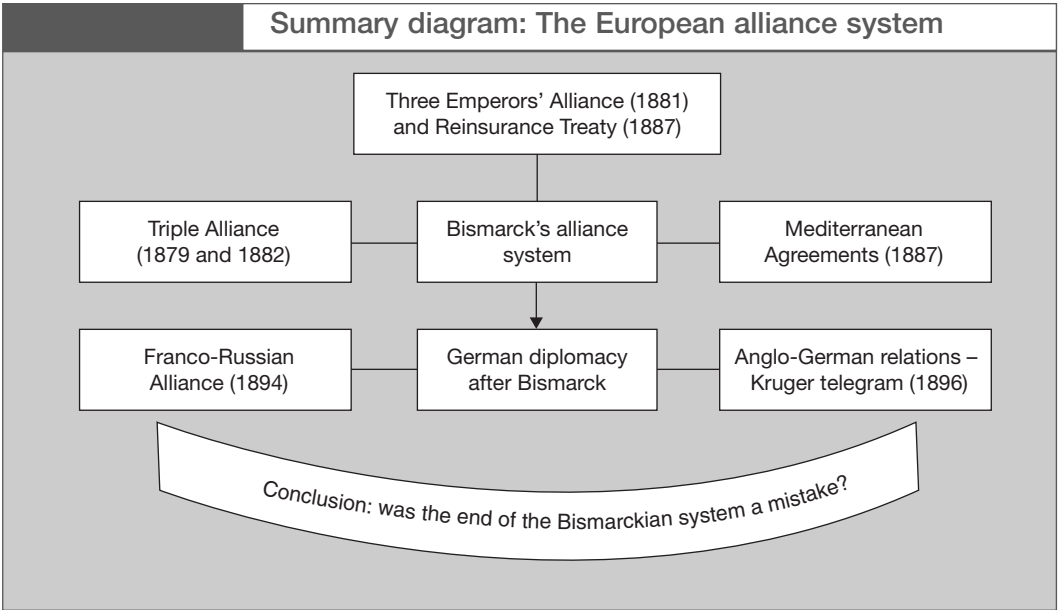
Summary diagram: The European alliance system

Three Emperors' Alliance (1881) and Reinsurance Treaty (1887)

Triple Alliance (1879 and 1882)

Bismarck's alliance system

Mediterranean Agreements (1887)

Franco-Russian Alliance (1894)

German diplomacy after Bismarck

Anglo-German relations – Kruger telegram (1896)

Conclusion: was the end of the Bismarckian system a mistake?